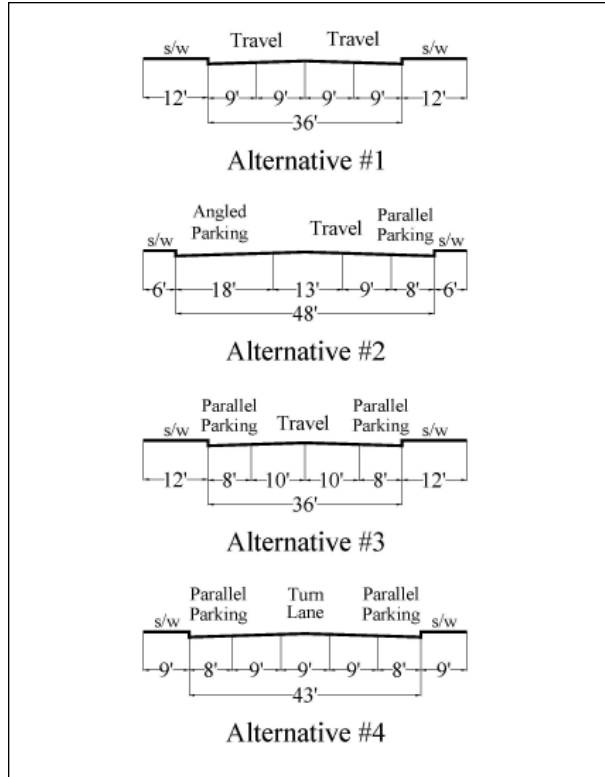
s/w Travel Travel s/w

12' 9' 9' 9' 9' 12'

36'

Alternative #1

s/w Angled Parking Travel Parallel Parking s/w

6' 18' 13' 9' 8' 6'

48'

Alternative #2

s/w Parallel Parking Travel Parallel Parking s/w

12' 8' 10' 10' 8' 12'

36'

Alternative #3

s/w Parallel Parking Turn Lane Parallel Parking s/w

9' 8' 9' 9' 9' 8' 9'

43'

Alternative #4